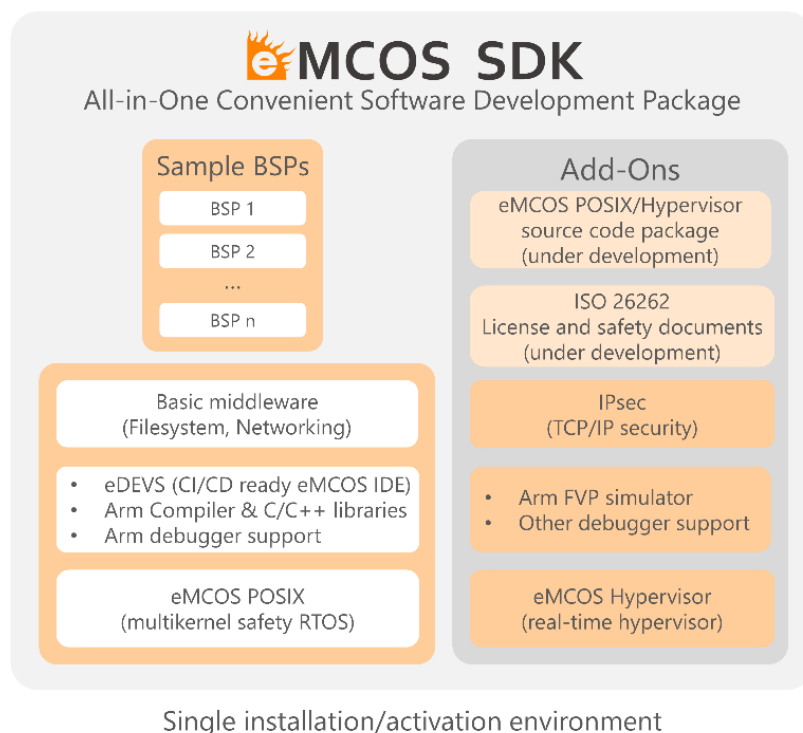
eMCOS SDK
All-in-One Convenient Software Development Package

Sample BSPs
BSP 1
BSP 2
...
BSP n

Basic middleware
(Filesystem, Networking)

• eDEVS (CI/CD ready eMCOS IDE)
• Arm Compiler & C/C++ libraries
• Arm debugger support

eMCOS POSIX
(multikernel safety RTOS)

Add-Ons
eMCOS POSIX/Hypervisor source code package (under development)

ISO 26262
License and safety documents (under development)

IPsec
(TCP/IP security)

• Arm FVP simulator
• Other debugger support

eMCOS Hypervisor
(real-time hypervisor)

Single installation/activation environment